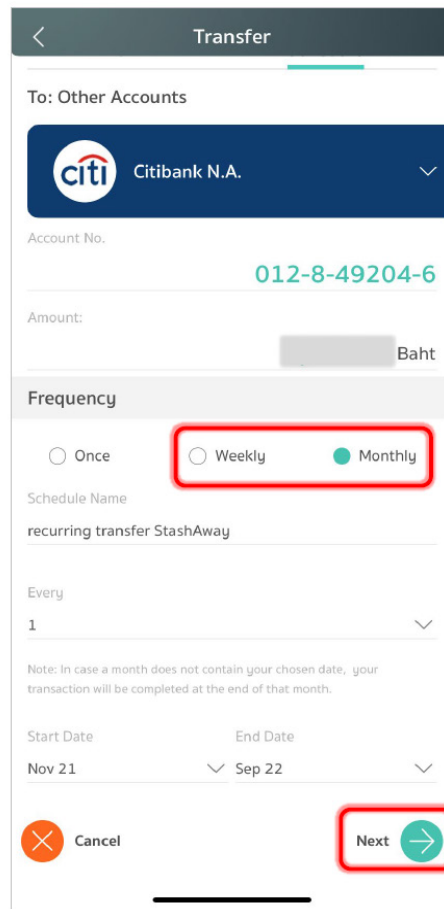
Transfer

To: Other Accounts

citi Citibank N.A.

Account No.

012-8-49204-6

Amount:

Baht

Frequency

Once Weekly Monthly

Schedule Name

recurring transfer StashAway

Every

1

Note: In case a month does not contain your chosen date, your transaction will be completed at the end of that month.

Start Date

Nov 21

End Date

Sep 22

Cancel

Next